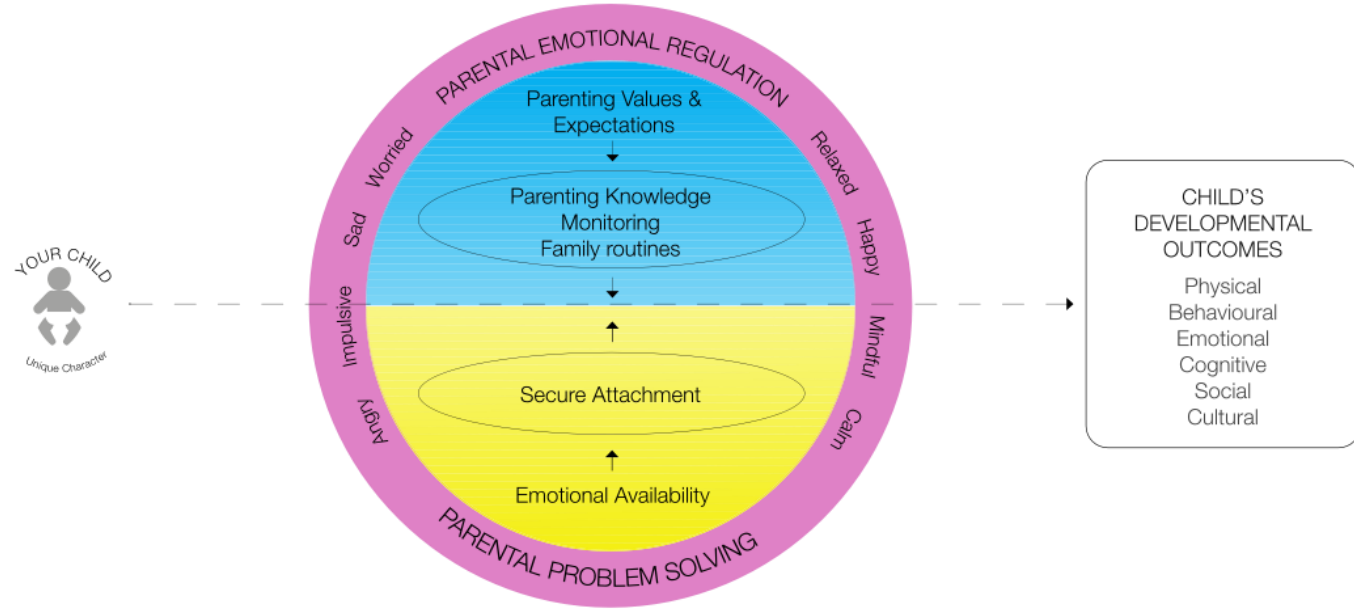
YOUR CHILD

Unique Character

PARENTAL EMOTIONAL REGULATION

Worried

Sad

Impulsive

Angry

Relaxed

Happy

Mindful

Calm

Parenting Values & Expectations

Parenting Knowledge
Monitoring
Family routines

Secure Attachment

Emotional Availability

PARENTAL PROBLEM SOLVING

CHILD'S DEVELOPMENTAL OUTCOMES

Physical
Behavioural
Emotional
Cognitive
Social
Cultural